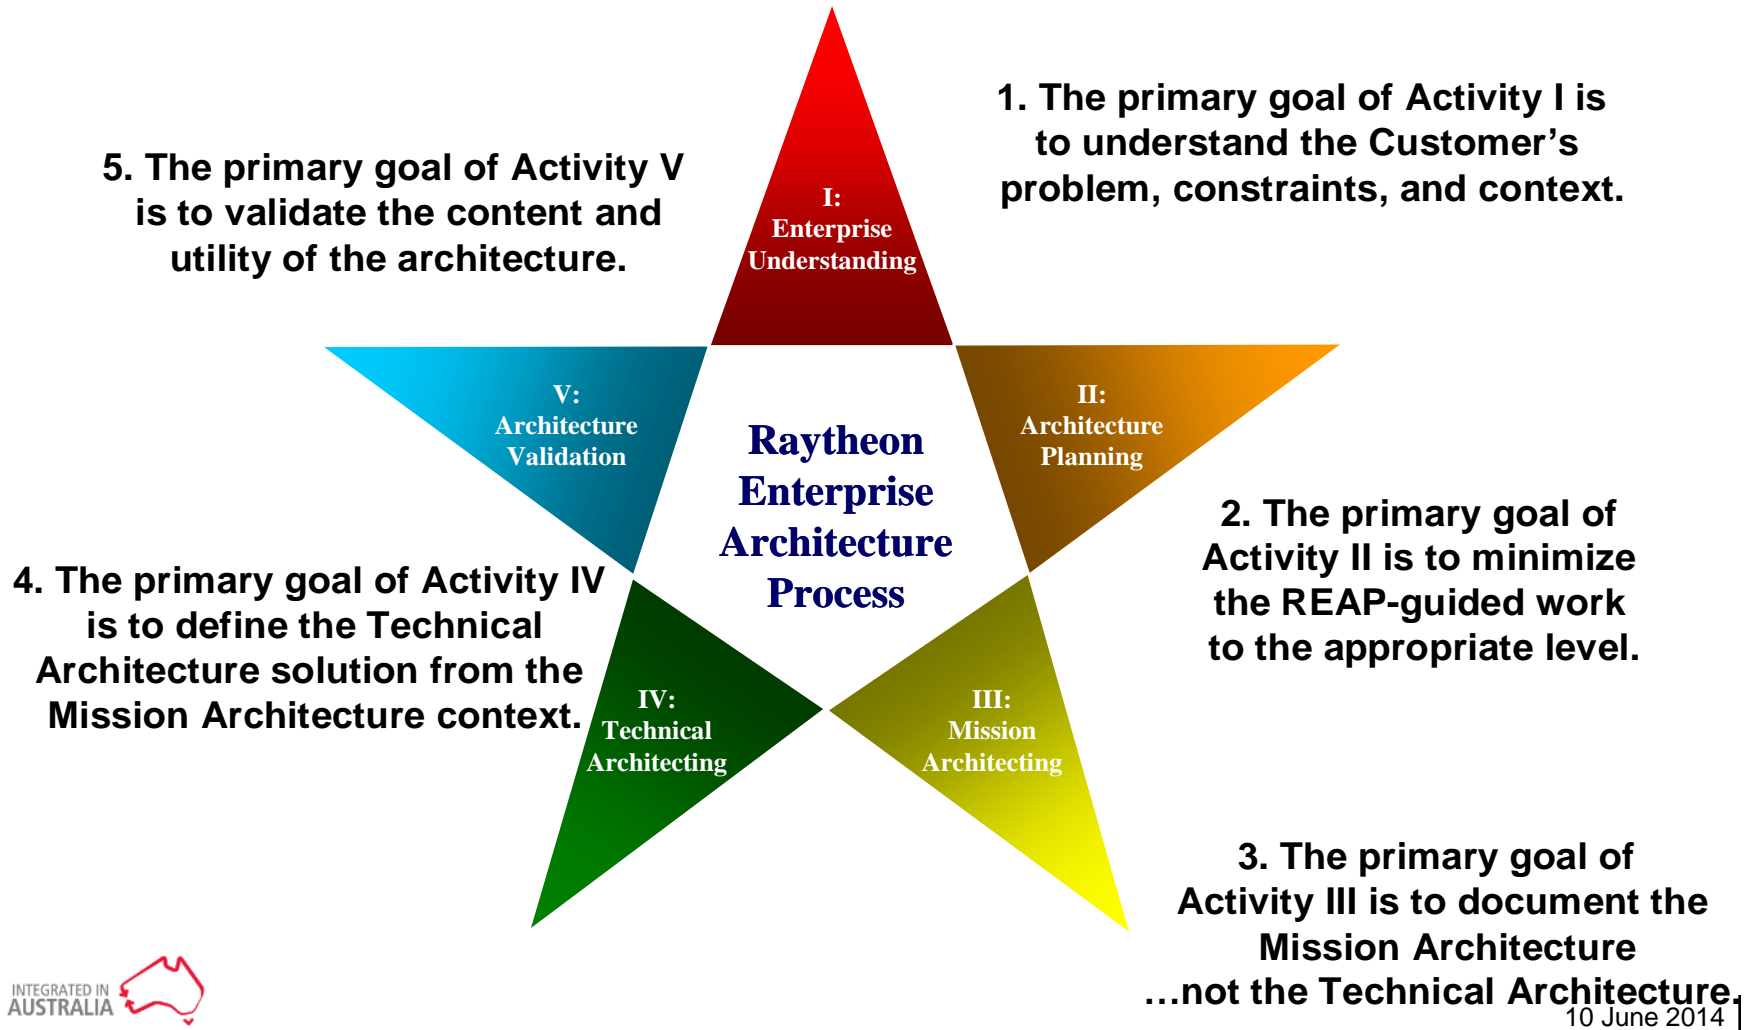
5. The primary goal of Activity V is to validate the content and utility of the architecture.

I: Enterprise Understanding

1. The primary goal of Activity I is to understand the Customer's problem, constraints, and context.

V: Architecture Validation

Raytheon Enterprise Architecture Process

II: Architecture Planning

2. The primary goal of Activity II is to minimize the REAP-guided work to the appropriate level.

4. The primary goal of Activity IV is to define the Technical Architecture solution from the Mission Architecture context.

IV: Technical Architecting

III: Mission Architecting

3. The primary goal of Activity III is to document the Mission Architecture …not the Technical Architecture.

INTEGRATED IN AUSTRALIA

10 June 2014